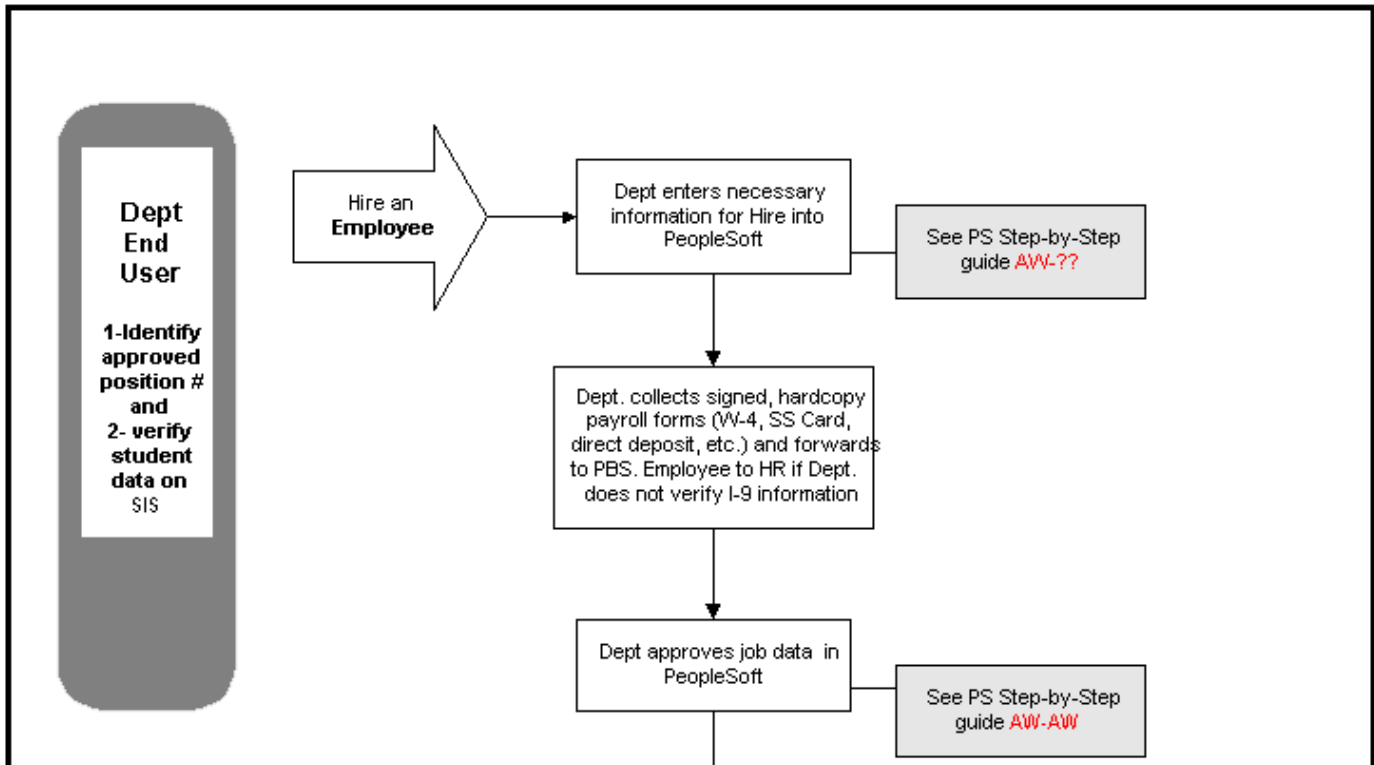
Dept End User

1-Identify approved position # and 2- verify student data on SIS

Hire an **Employee**

Dept enters necessary information for Hire into PeopleSoft

See PS Step-by-Step guide AW-??

Dept. collects signed, hardcopy payroll forms (W-4, SS Card, direct deposit, etc.) and forwards to PBS. Employee to HR if Dept. does not verify I-9 information

Dept approves job data in PeopleSoft

See PS Step-by-Step guide AW-AW